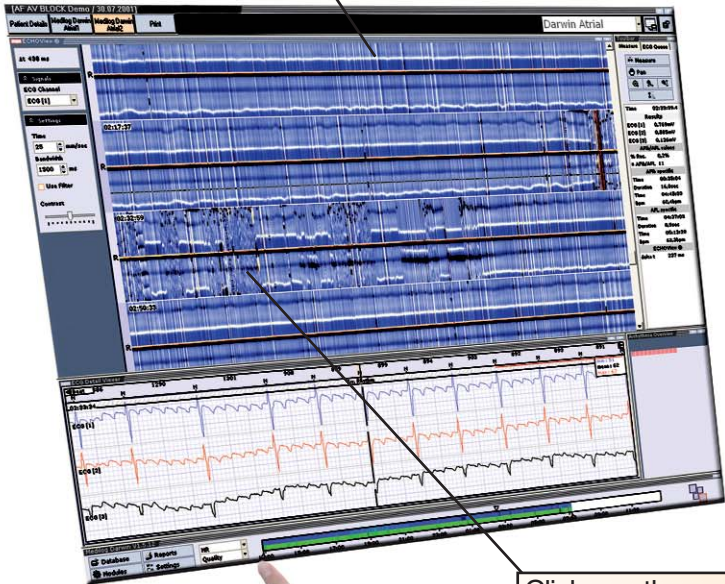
[AF AV BLOCK Demo / 30.07.2001]

Patient Details

Medilog Darwin Atrial

Medilog Darwin Atrial2

Print

Darwin Atrial

ECGView

Signals

ECG Channel

ECG [1]

Settings

Time

25 mm/sec

Bandwidth

1500 ms

Use Filter

Contrast

R

02:17:37

R

02:32:59

R

02:50:37

R

Measure

ECG Queue

Measure

Pan

Time

Results

ECG [1]

ECG [2]

ECG [3]

ECG Detail Viewer

ECG [1]

ECG [2]

ECG [3]

Medilog Darwin

Database

Modules

Reports

Settings

HR

Quality

Click on the